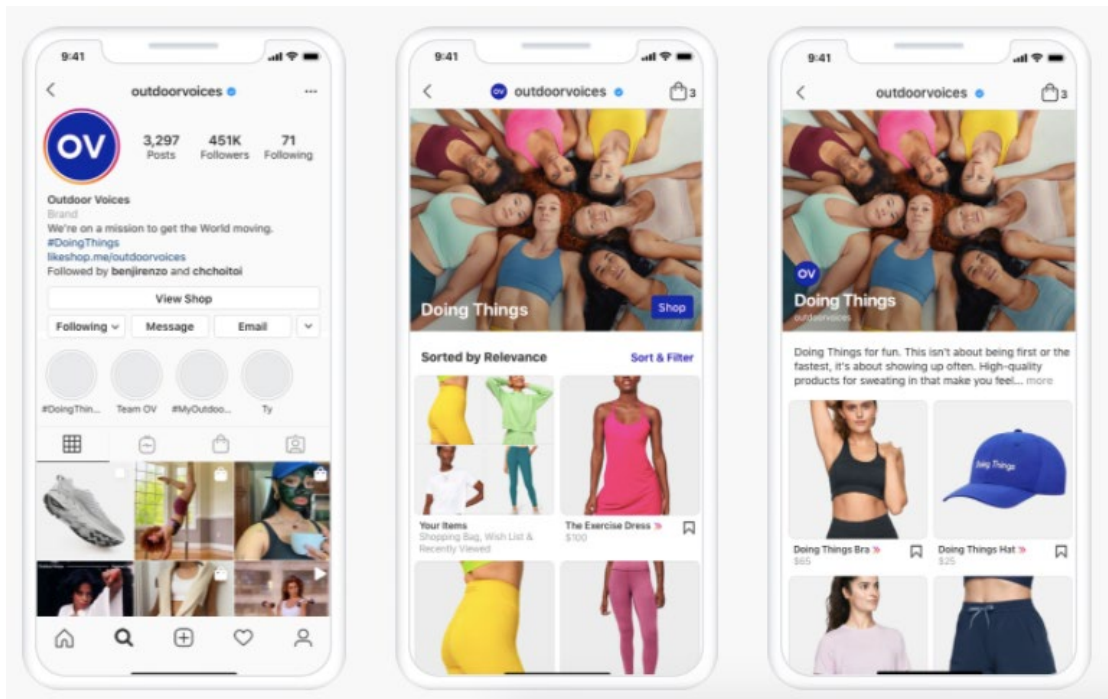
9:41

outdoorvoices

OV

3,297 Posts
451K Followers
71 Following

Outdoor Voices
Brand
We're on a mission to get the World moving.
#DoingThings
likeshop.me/outdoorvoices
Followed by benjirenzo and chchoitoi

View Shop

Following
Message
Email

#DoingThin...
Team OV
#MyOutdoo...
Ty

9:41

OV outdoorvoices

3

Doing Things

Shop

Sorted by Relevance

Sort & Filter

Your Items
Shopping Bag, Wish List & Recently Viewed

The Exercise Dress
$100

9:41

outdoorvoices

3

OV

Doing Things
outdoorvoices

Doing Things for fun. This isn't about being first or the fastest, it's about showing up often. High-quality products for sweating in that make you feel... more

Doing Things

Doing Things Bra
$65

Doing Things Hat
$25